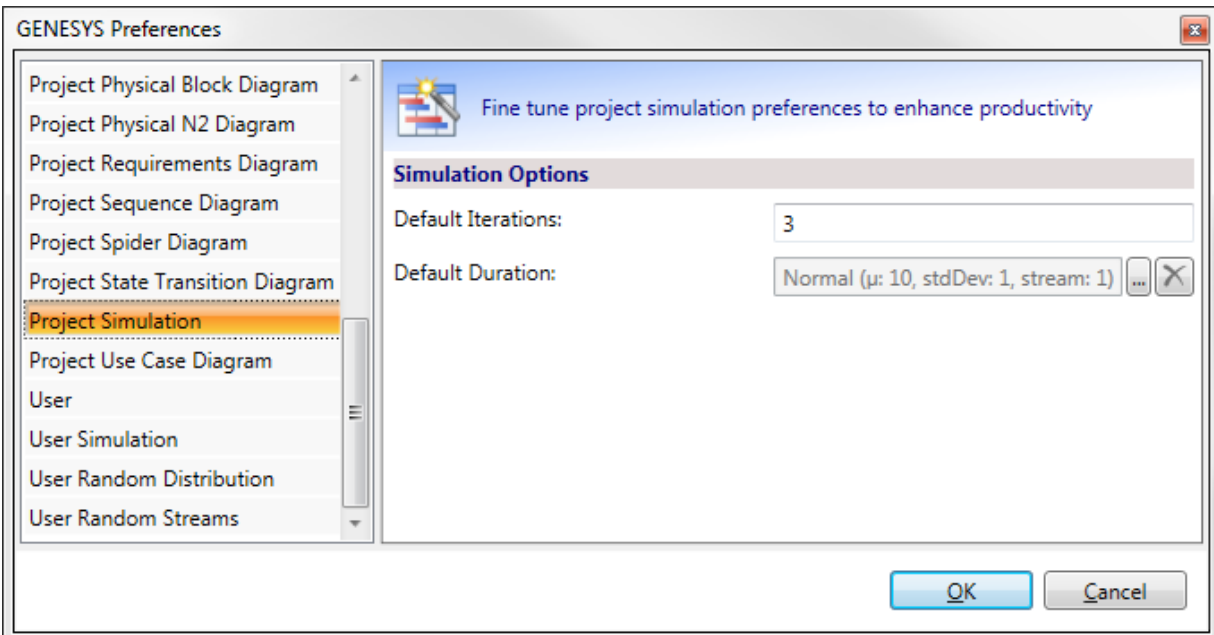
GENESYS Preferences

Project Physical Block Diagram
Project Physical N2 Diagram
Project Requirements Diagram
Project Sequence Diagram
Project Spider Diagram
Project State Transition Diagram
Project Simulation
Project Use Case Diagram
User
User Simulation
User Random Distribution
User Random Streams

Fine tune project simulation preferences to enhance productivity

Simulation Options

Default Iterations: 3

Default Duration: Normal (μ: 10, stdDev: 1, stream: 1) ...

OK Cancel